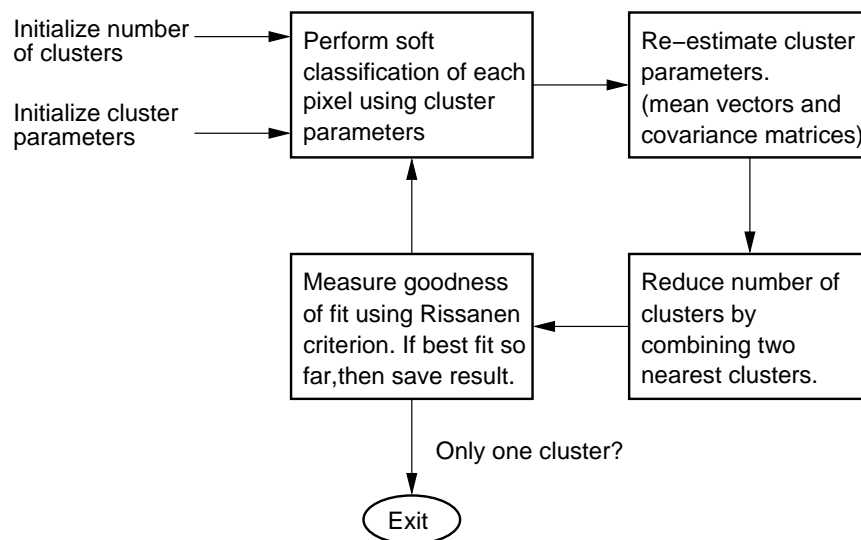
Initialize number of clusters

Initialize cluster parameters

Perform soft classification of each pixel using cluster parameters

Re−estimate cluster parameters. (mean vectors and covariance matrices)

Reduce number of clusters by combining two nearest clusters.

Measure goodness of fit using Rissanen criterion. If best fit so far,then save result.

Only one cluster?

Exit